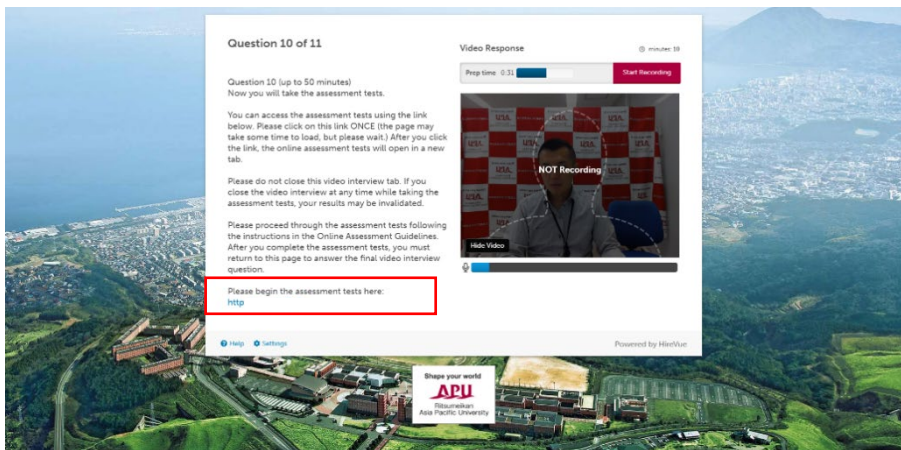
Question 10 of 11

Question 10 (up to 50 minutes)
Now you will take the assessment tests.

You can access the assessment tests using the link below. Please click on this link ONCE (the page may take some time to load, but please wait.) After you click the link, the online assessment tests will open in a new tab.

Please do not close this video interview tab. If you close the video interview at any time while taking the assessment tests, your results may be invalidated.

Please proceed through the assessment tests following the instructions in the Online Assessment Guidelines. After you complete the assessment tests, you must return to this page to answer the final video interview question.

Please begin the assessment tests here:
http

Video Response

minutes: 10

Prep time 0:31

Start Recording

NOT Recording

Hide Video

Help Settings

Powered by HireVue

Shape your world
APU
Ritsumeikan
Asia Pacific University